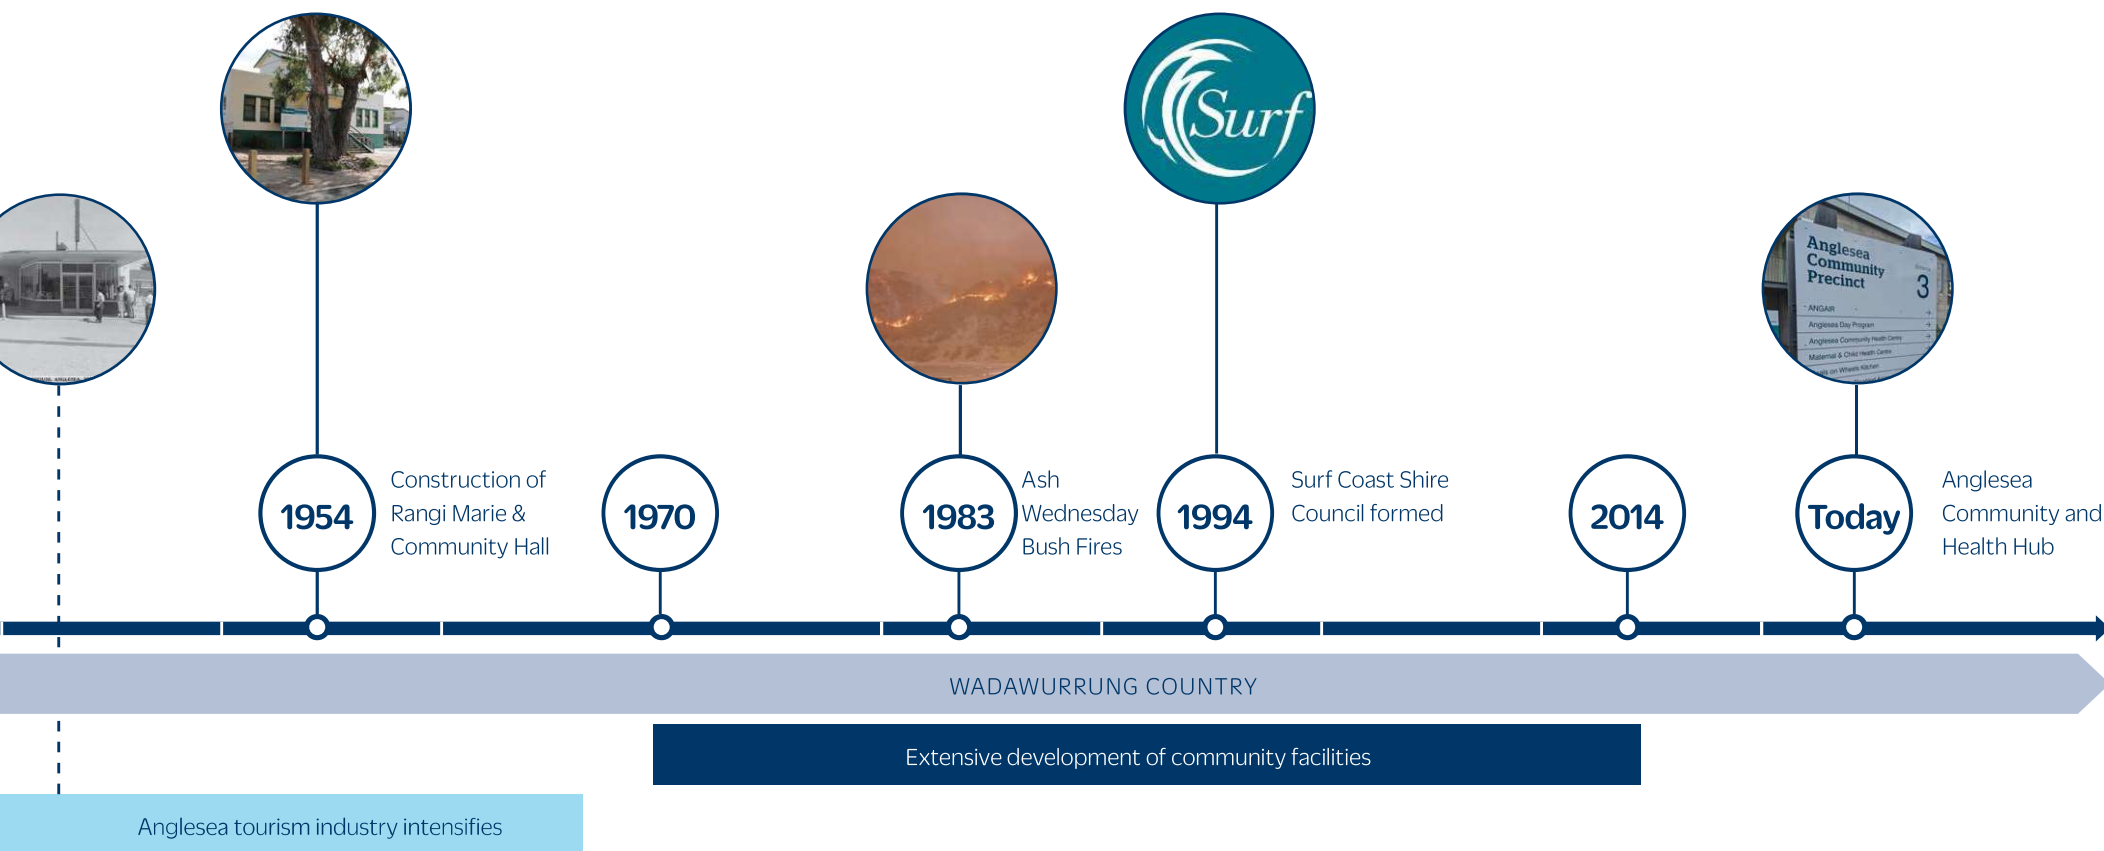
Surf

Anglesea Community Precinct 3

ANGAIR

Anglesea Day Program

Anglesea Community Health Centre

Maternal & Child Health Centre

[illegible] on Wheels Kitchen

1954 Construction of Rangi Marie & Community Hall

1970

1983 Ash Wednesday Bush Fires

1994 Surf Coast Shire Council formed

2014

Today Anglesea Community and Health Hub

WADAWURRUNG COUNTRY

Extensive development of community facilities

Anglesea tourism industry intensifies